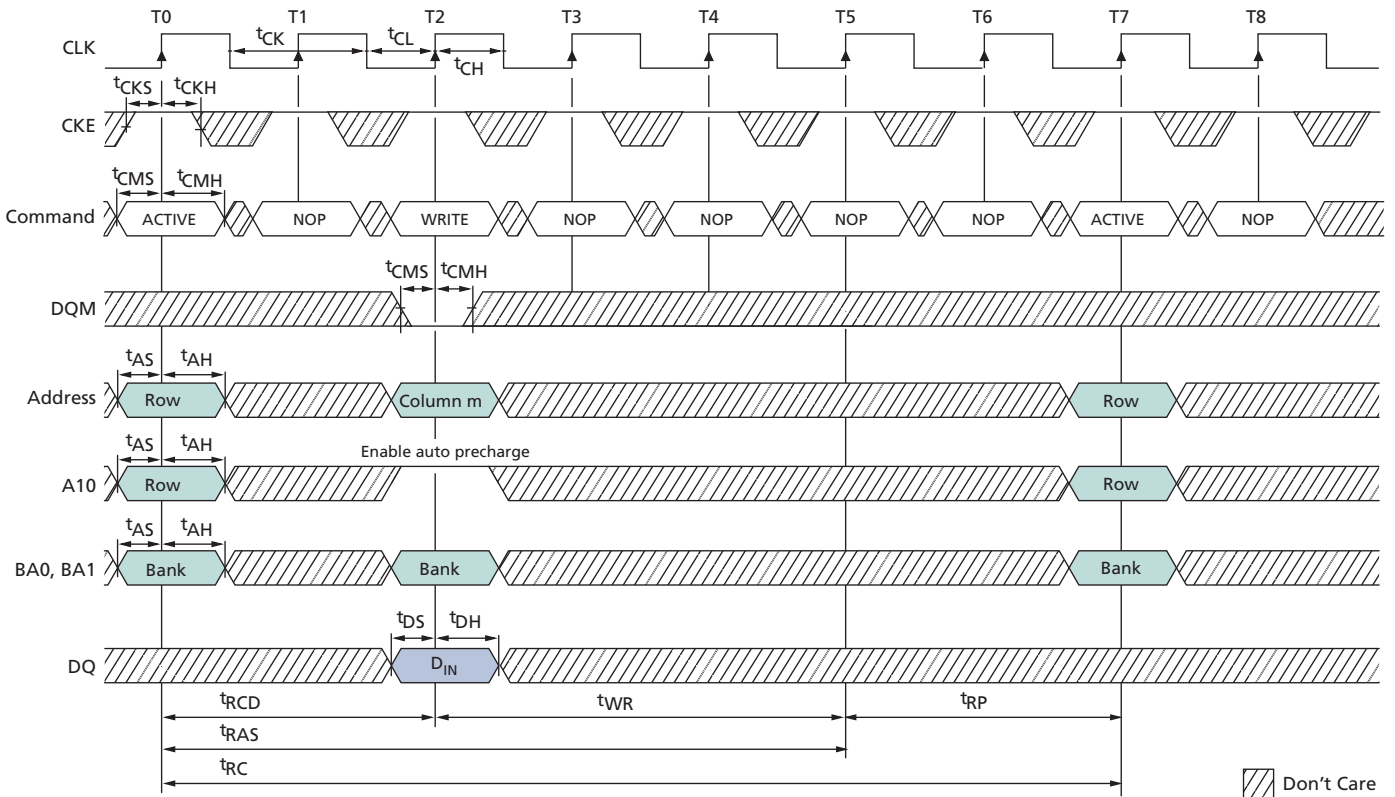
T0 T1 T2 T3 T4 T5 T6 T7 T8

CLK $t_{CK}$ $t_{CL}$ $t_{CH}$

$t_{CKS}$ $t_{CKH}$

CKE

$t_{CMS}$ $t_{CMH}$

Command ACTIVE NOP WRITE NOP NOP NOP NOP ACTIVE NOP

$t_{CMS}$ $t_{CMH}$

DQM

$t_{AS}$ $t_{AH}$

Address Row Column m Row

$t_{AS}$ $t_{AH}$

Enable auto precharge

A10 Row Row

$t_{AS}$ $t_{AH}$

BA0, BA1 Bank Bank Bank

$t_{DS}$ $t_{DH}$

DQ $D_{IN}$

$t_{RCD}$ $t_{WR}$ $t_{RP}$

$t_{RAS}$

$t_{RC}$

Don't Care